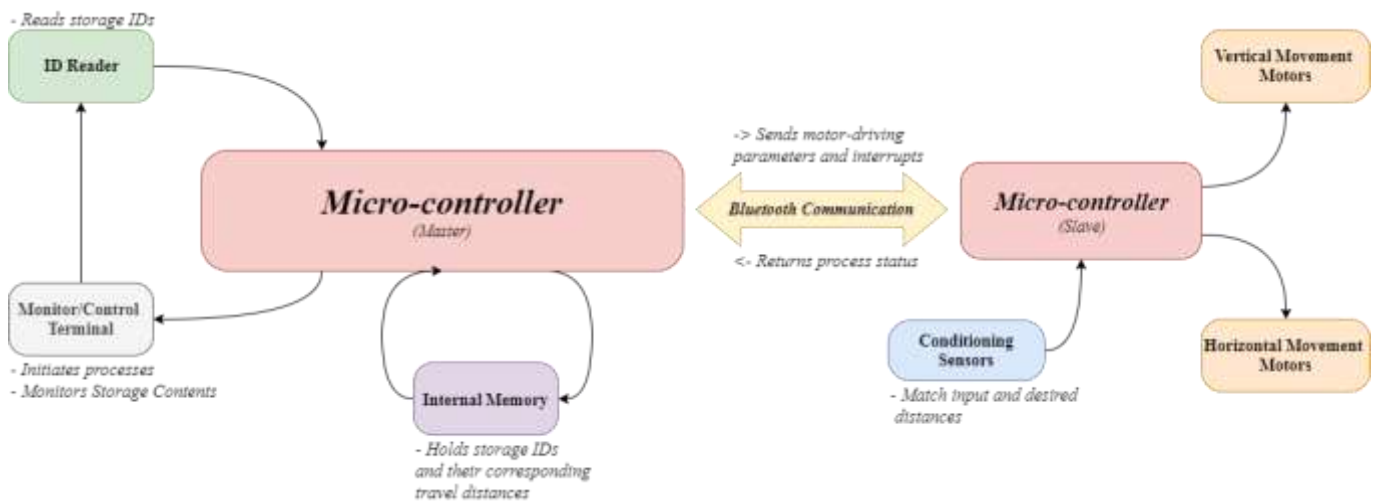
- Reads storage IDs

ID Reader

Monitor/Control Terminal

- Initiates processes
- Monitors Storage Contents

Micro-controller
(Master)

Internal Memory

- Holds storage IDs and their corresponding travel distances

-> Sends motor-driving parameters and interrupts

Bluetooth Communication

<- Returns process status

Micro-controller
(Slave)

Conditioning Sensors

- Match input and desired distances

Vertical Movement Motors

Horizontal Movement Motors